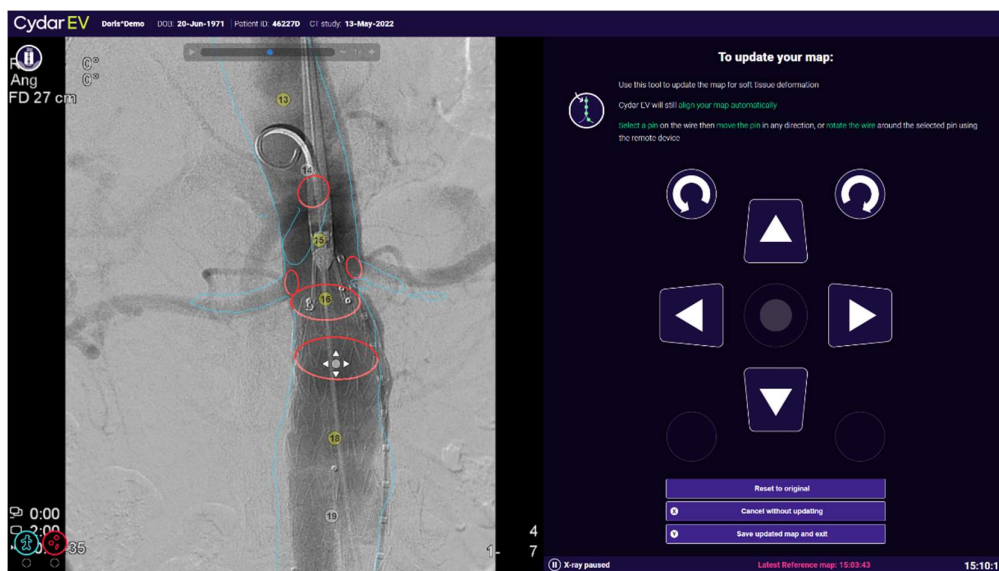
Cydar EV Doris^Demo DOB: 20-Jun-1971 Patient ID: 46227D CT study: 13-May-2022

R
Ang
FD 27 cm
C°
C°

13
14
15
16
18
19

0:00
2:00
35
4
7
1-

To update your map:

Use this tool to update the map for soft tissue deformation

Cydar EV will still align your map automatically

Select a pin on the wire then move the pin in any direction, or rotate the wire around the selected pin using the remote device

Reset to original
X Cancel without updating
Y Save updated map and exit

X-ray paused
Latest Reference map: 15:03:43
15:10:1